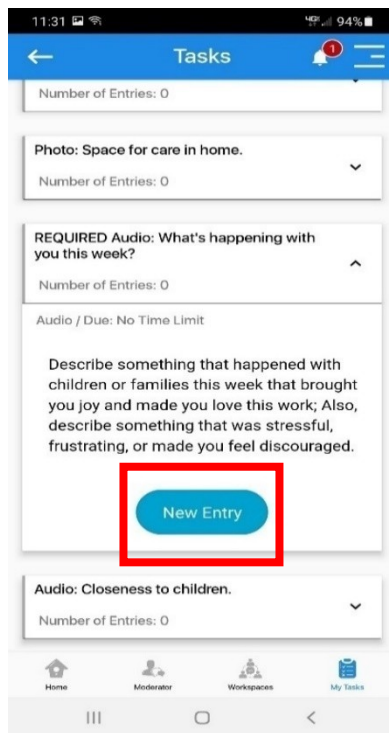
11:31 94%

Tasks 1

Number of Entries: 0

Photo: Space for care in home.

Number of Entries: 0

REQUIRED Audio: What's happening with you this week?

Number of Entries: 0

Audio / Due: No Time Limit

Describe something that happened with children or families this week that brought you joy and made you love this work; Also, describe something that was stressful, frustrating, or made you feel discouraged.

New Entry

Audio: Closeness to children.

Number of Entries: 0

Home Moderator Workspaces My Tasks